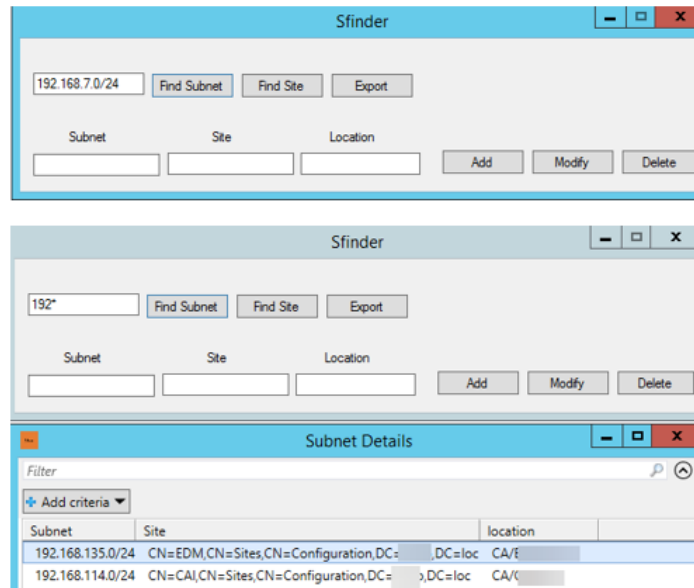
Sfinder

192.168.7.0/24 Find Subnet Find Site Export

Subnet Site Location

Add Modify Delete

Sfinder

192* Find Subnet Find Site Export

Subnet Site Location

Add Modify Delete

Subnet Details

Filter

Add criteria

| Subnet | Site | location |
|---|---|---|
| 192.168.135.0/24 | CN=EDM,CN=Sites,CN=Configuration,DC=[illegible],DC=loc | CA/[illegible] |
| 192.168.114.0/24 | CN=CAI,CN=Sites,CN=Configuration,DC=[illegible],DC=loc | CA/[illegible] |